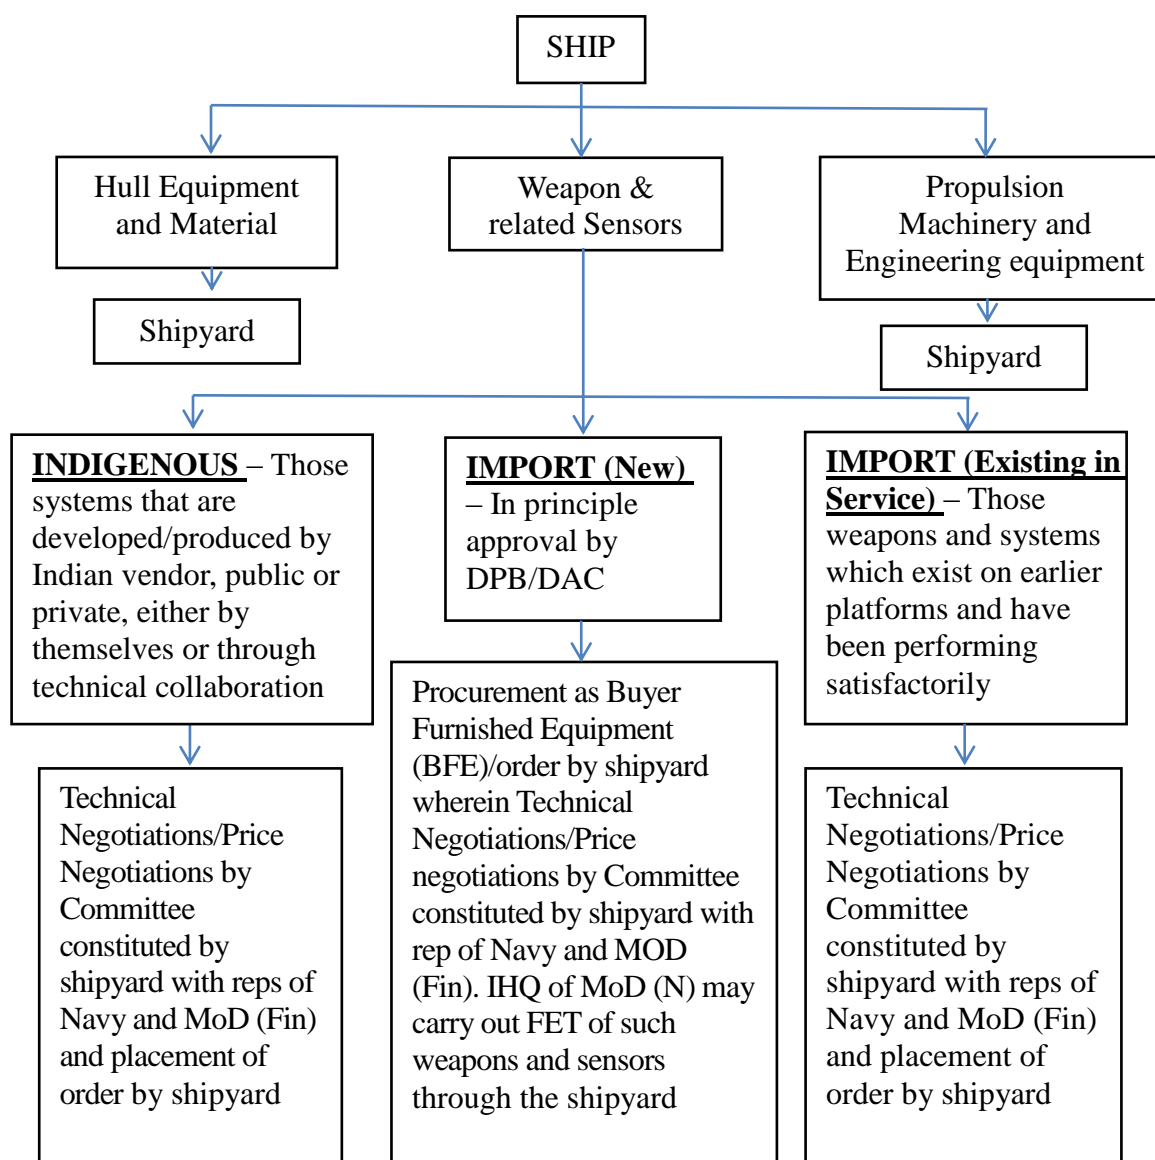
SHIP

Hull Equipment and Material

Weapon & related Sensors

Propulsion Machinery and Engineering equipment

Shipyard

Shipyard

INDIGENOUS – Those systems that are developed/produced by Indian vendor, public or private, either by themselves or through technical collaboration

IMPORT (New) – In principle approval by DPB/DAC

IMPORT (Existing in Service) – Those weapons and systems which exist on earlier platforms and have been performing satisfactorily

Technical Negotiations/Price Negotiations by Committee constituted by shipyard with reps of Navy and MoD (Fin) and placement of order by shipyard

Procurement as Buyer Furnished Equipment (BFE)/order by shipyard wherein Technical Negotiations/Price negotiations by Committee constituted by shipyard with rep of Navy and MOD (Fin). IHQ of MoD (N) may carry out FET of such weapons and sensors through the shipyard

Technical Negotiations/Price Negotiations by Committee constituted by shipyard with reps of Navy and MoD (Fin) and placement of order by shipyard